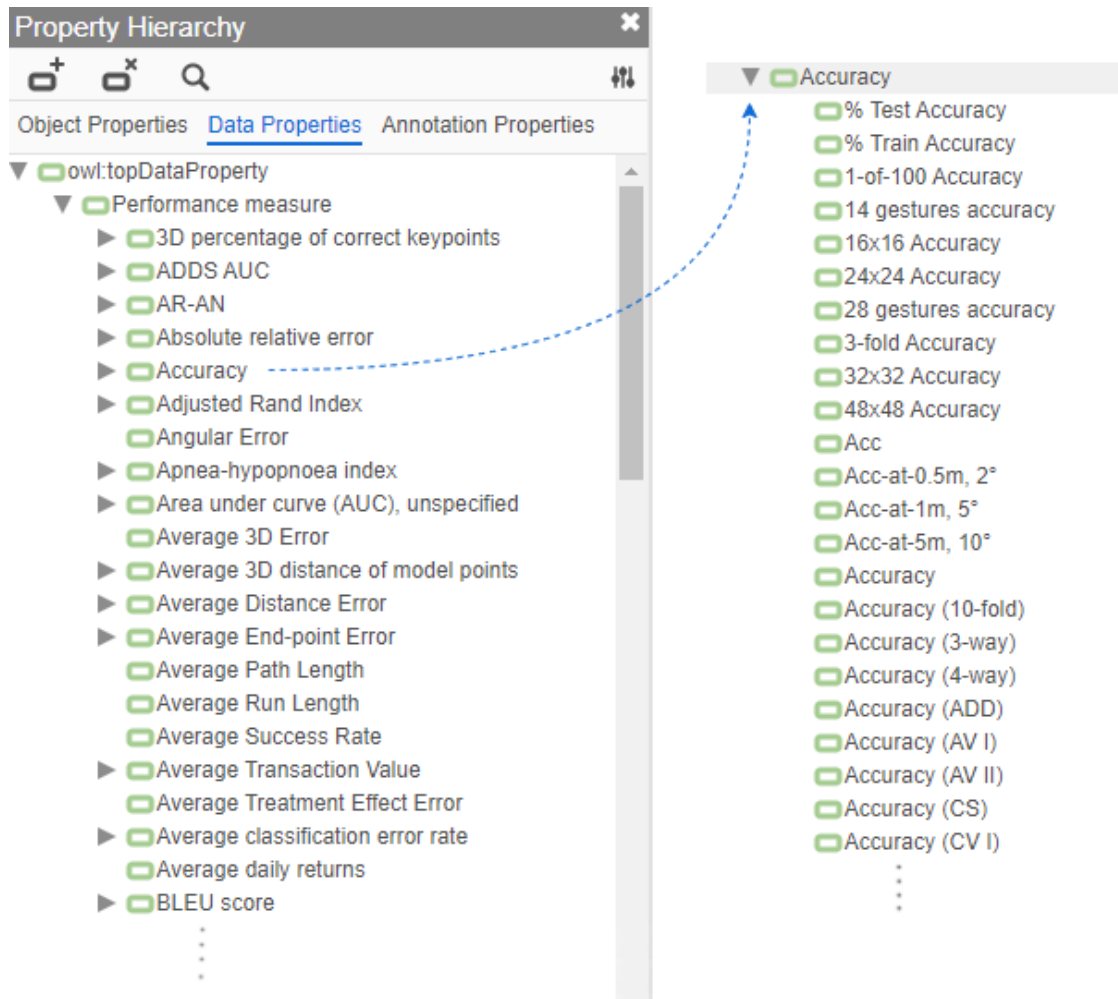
Property Hierarchy

Object Properties Data Properties Annotation Properties

owl:topDataProperty
Performance measure
3D percentage of correct keypoints
ADDS AUC
AR-AN
Absolute relative error
Accuracy
Adjusted Rand Index
Angular Error
Apnea-hypopnoea index
Area under curve (AUC), unspecified
Average 3D Error
Average 3D distance of model points
Average Distance Error
Average End-point Error
Average Path Length
Average Run Length
Average Success Rate
Average Transaction Value
Average Treatment Effect Error
Average classification error rate
Average daily returns
BLEU score

Accuracy
% Test Accuracy
% Train Accuracy
1-of-100 Accuracy
14 gestures accuracy
16x16 Accuracy
24x24 Accuracy
28 gestures accuracy
3-fold Accuracy
32x32 Accuracy
48x48 Accuracy
Acc
Acc-at-0.5m, 2°
Acc-at-1m, 5°
Acc-at-5m, 10°
Accuracy
Accuracy (10-fold)
Accuracy (3-way)
Accuracy (4-way)
Accuracy (ADD)
Accuracy (AV I)
Accuracy (AV II)
Accuracy (CS)
Accuracy (CV I)